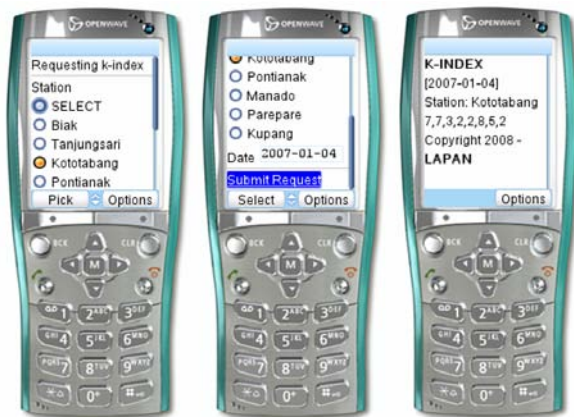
OPENWAVE

Requesting k-index
Station
SELECT
Biak
Tanjungsari
Kototabang
Pontianak
Pick Options

BCK CLR M
1 2ABC 3DEF
4GHI 5JKL 6MNO
7PQRS 8TUV 9WXYZ
\* 0+ #

OPENWAVE

Kototabang
Pontianak
Manado
Parepare
Kupang
Date 2007-01-04
Submit Request
Select Options

BCK CLR M
1 2ABC 3DEF
4GHI 5JKL 6MNO
7PQRS 8TUV 9WXYZ
\* 0+ #

OPENWAVE

K-INDEX
[2007-01-04]
Station: Kototabang
7,7,3,2,2,8,5,2
Copyright 2008 -
LAPAN
Options

BCK CLR M
1 2ABC 3DEF
4GHI 5JKL 6MNO
7PQRS 8TUV 9WXYZ
\* 0+ #